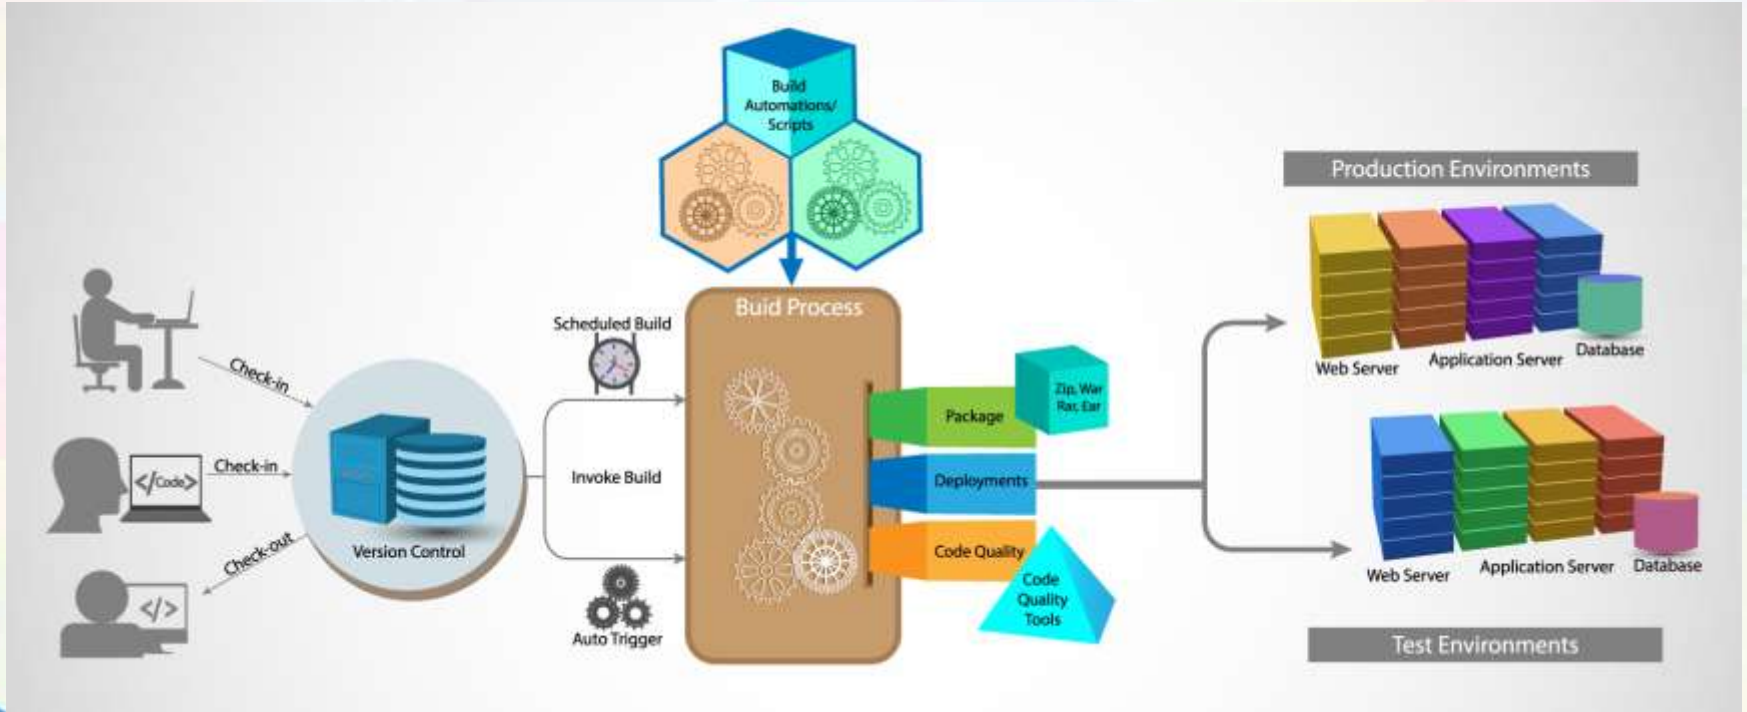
Build Automations/ Scripts

Production Environments

Web Server
Application Server
Database

Check-in
Check-in
</Code>
</>
Check-out
Version Control

Scheduled Build
Invoke Build
Auto Trigger

Buid Process

Package
Zip, War Rar, Ear
Deployments
Code Quality
Code Quality Tools

Web Server
Application Server
Database

Test Environments